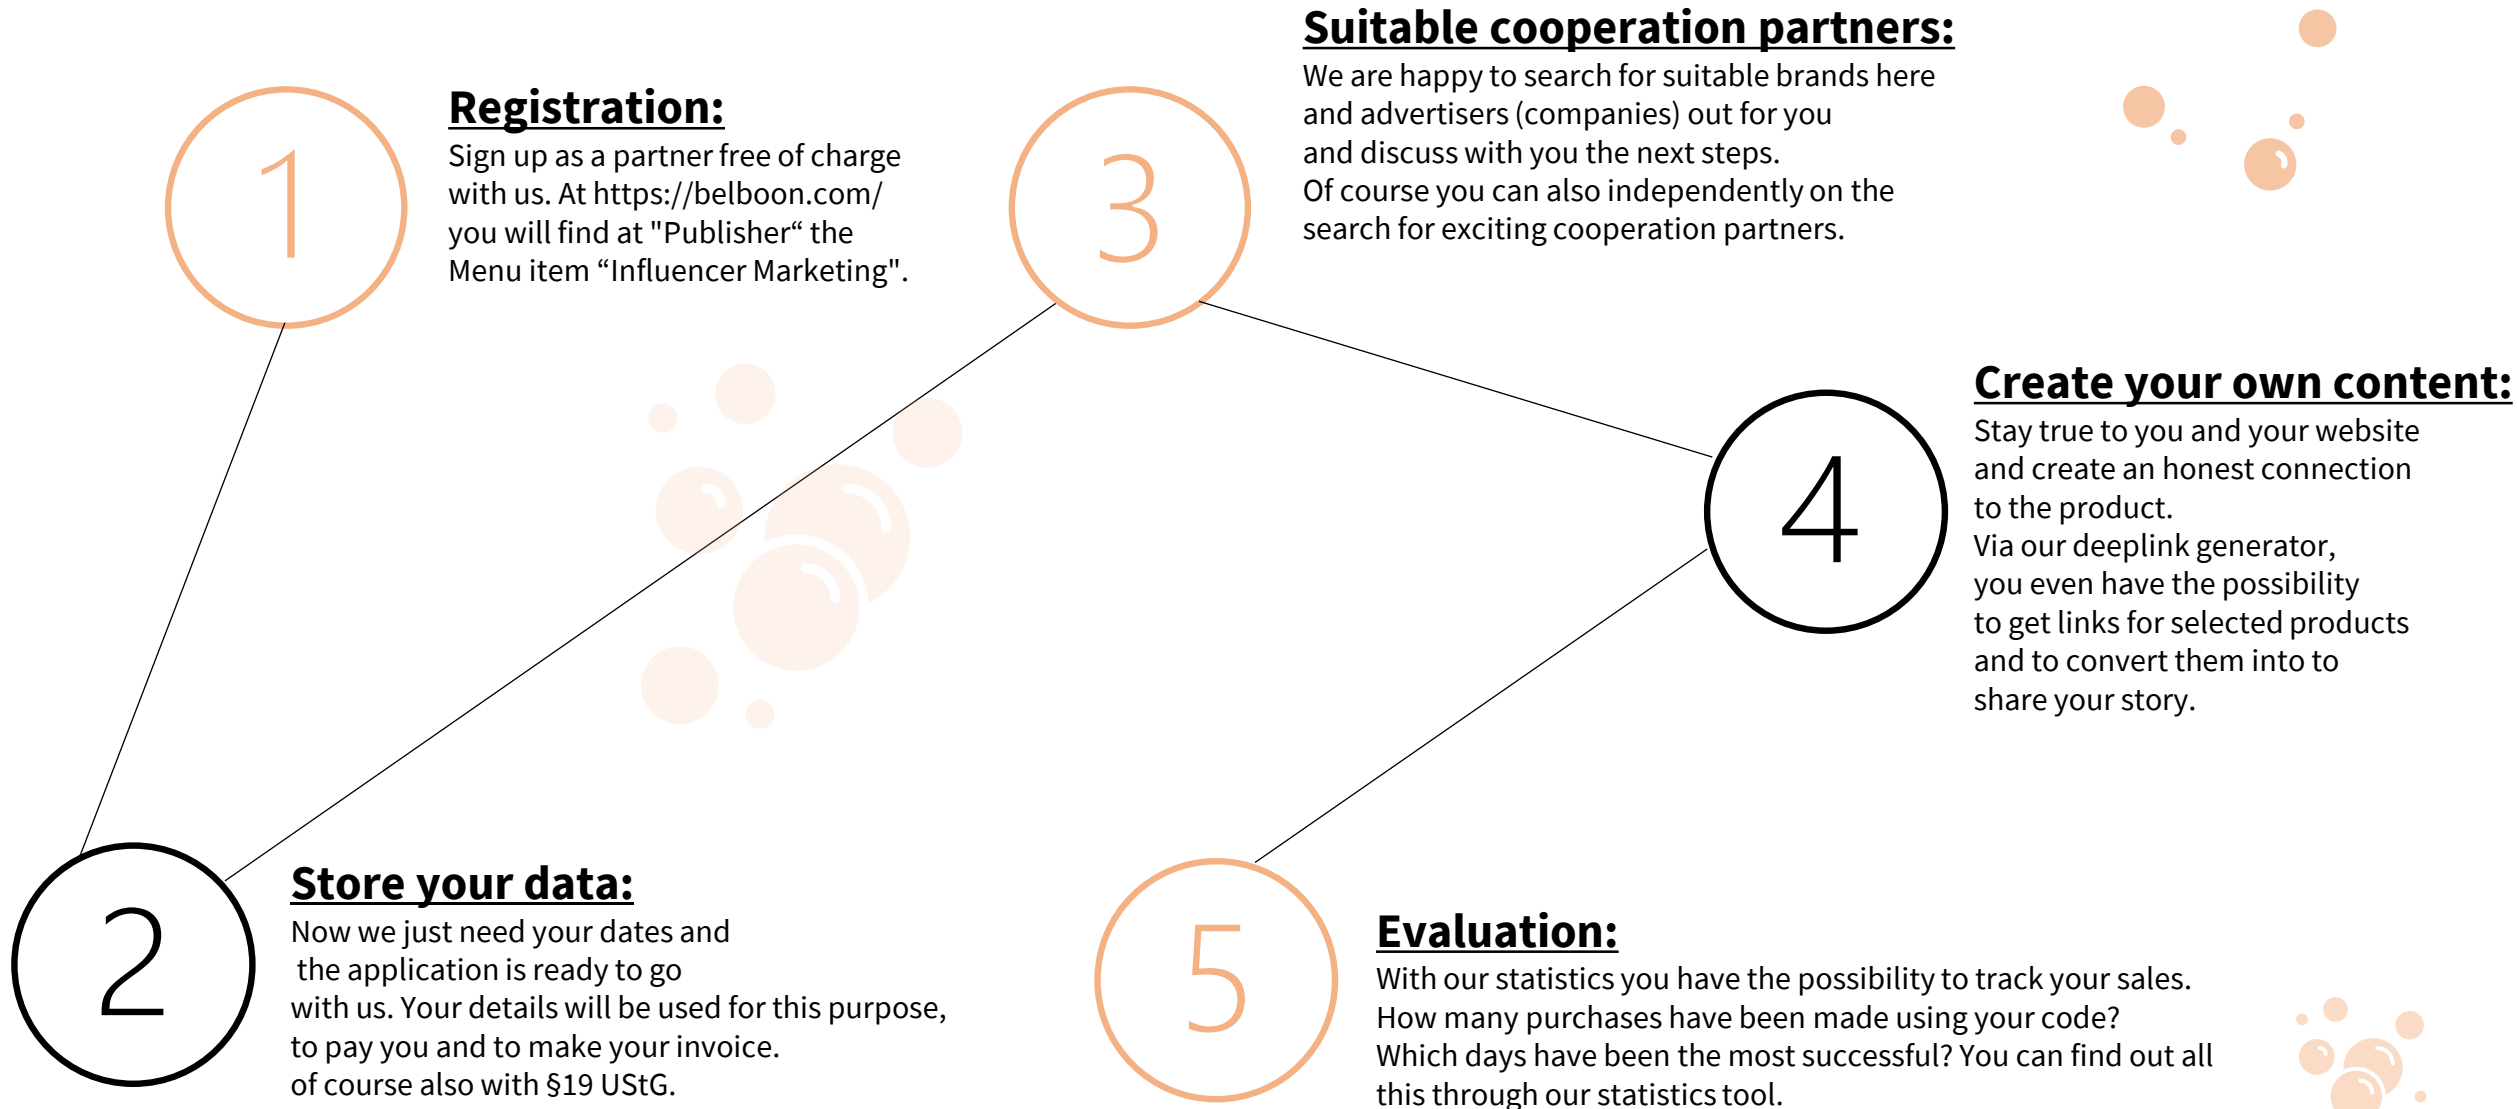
1

Registration:
Sign up as a partner free of charge with us. At https://belboon.com/ you will find at "Publisher“ the Menu item “Influencer Marketing".

3

Suitable cooperation partners:
We are happy to search for suitable brands here and advertisers (companies) out for you and discuss with you the next steps.
Of course you can also independently on the search for exciting cooperation partners.

4

Create your own content:
Stay true to you and your website and create an honest connection to the product.
Via our deeplink generator, you even have the possibility to get links for selected products and to convert them into to share your story.

2

Store your data:
Now we just need your dates and the application is ready to go with us. Your details will be used for this purpose, to pay you and to make your invoice. of course also with §19 UStG.

5

Evaluation:
With our statistics you have the possibility to track your sales.
How many purchases have been made using your code?
Which days have been the most successful? You can find out all this through our statistics tool.